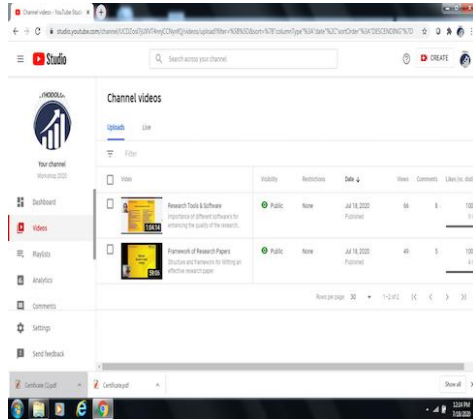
Channel videos - YouTube Studi ×

studio.youtube.com/channel/UCDZ.../videos/upload?filter=%5B%5D&sort=%7B"columnType"%3A"date"%2C"sortOrder"%3A"DESCENDING"%7D

Studio

Search across your channel

CREATE

Your channel
Workshop 2020

Dashboard

Videos

Playlists

Analytics

Comments

Settings

Send feedback

Channel videos

Uploads Live

Filter

| Video | Visibility | Restrictions | Date | Views | Comments | Likes (vs. dislikes) |
|---|---|---|---|---|---|---|
| Research Tools & Software Importance of different software for enhancing the quality of the research... 1:04:14 | Public | None | Jul 18, 2020 Published | 66 | 8 | 100 |
| Framework of Research Papers Structure and framework for writing an effective research paper 59:06 | Public | None | Jul 18, 2020 Published | 49 | 5 | 100 |

Rows per page: 30 1–2 of 2

Certificate (1).pdf

Certificate.pdf

Show all

12:04 PM
7/18/2020